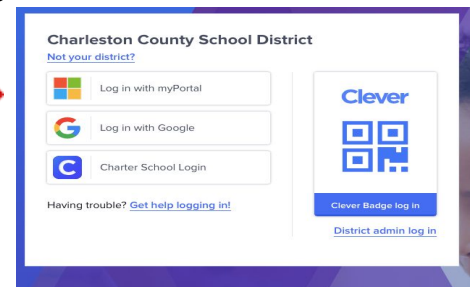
Charleston County School District
Not your district?

Log in with myPortal

Log in with Google

C Charter School Login

Having trouble? Get help logging in!

Clever

Clever Badge log in

District admin log in